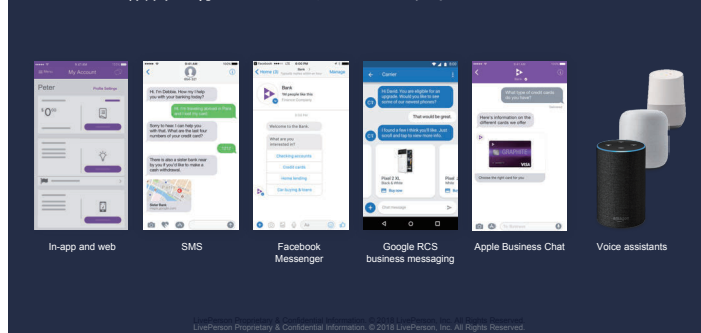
My Account

Peter

Profile Settings

Hi, I'm Debbie. How may I help you with your banking today?

Hi, I'm traveling abroad in Paris and need my card

Sorry to hear. I can help you with that. What are the last four numbers of your credit card?

1234

There is also a teller bank near by you if you'd like to make a cash withdrawal.

Home

Bank

Manage

Bank

Welcome to the Bank

What are you interested in?

Checking accounts

Credit cards

Home lending

Car buying & loans

Carrier

Hi David. You are eligible for an upgrade. Would you like to see some of our newest phones?

That would be great.

I found a few I think you'll like. Just scroll and tap to see more info.

Pixel 3 XL

Buy now

Here's information on the different cards we offer

What type of credit cards do you have?

Choose the right card for you

In-app and web

SMS

Facebook Messenger

Google RCS business messaging

Apple Business Chat

Voice assistants

LivePerson Proprietary & Confidential Information. © 2018 LivePerson, Inc. All Rights Reserved.